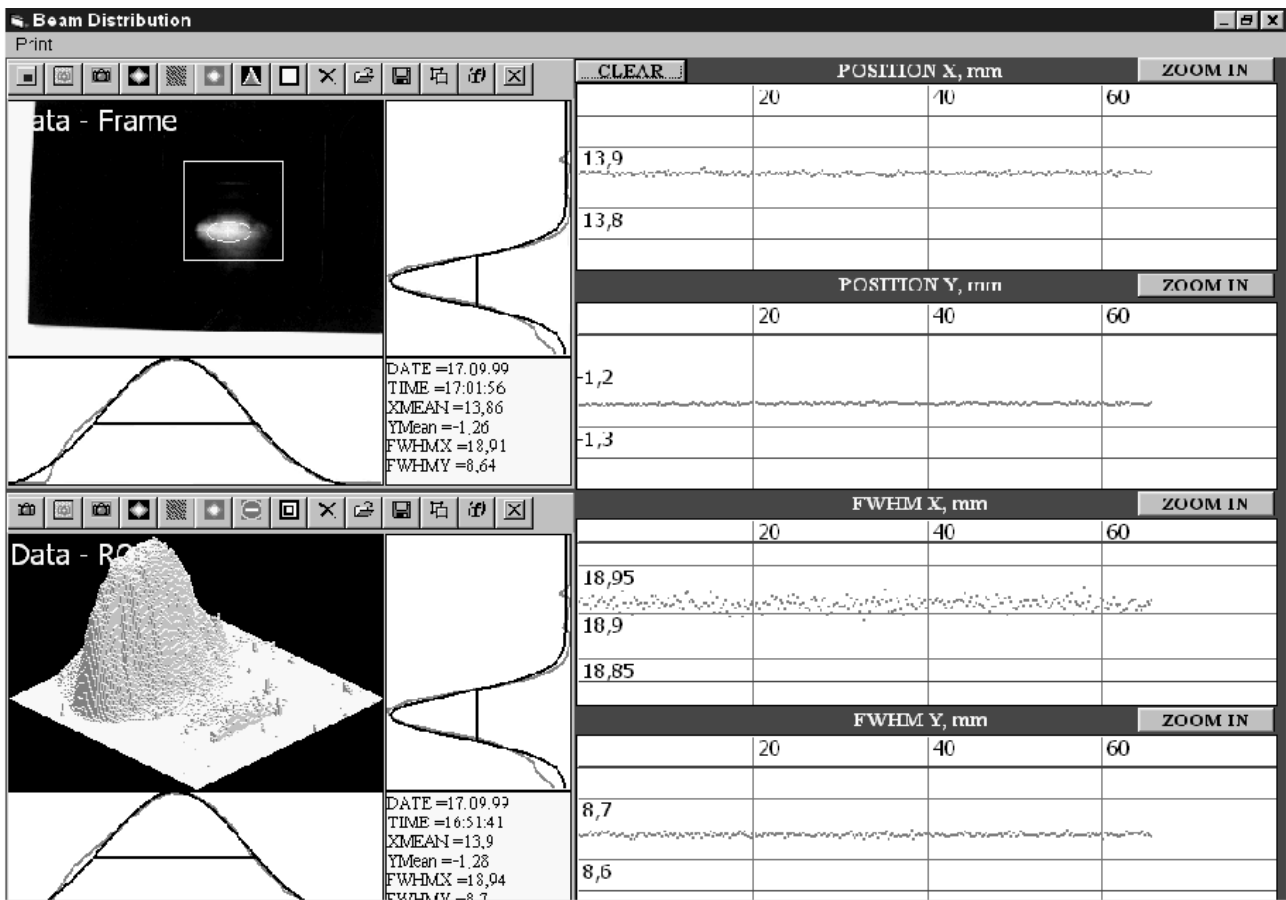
Beam Distribution

Print

ata - Frame

DATE =17.09.99
TIME =17:01:56
XMEAN =13,86
YMean =-1,26
FWHMX =18,91
FWHMY =8,64

Data - RO

DATE =17.09.99
TIME =16:51:41
XMEAN =13,9
YMean =-1,28
FWHMX =18,94
FWHMY =8,7

CLEAR

POSITION X, mm

ZOOM IN

20 40 60

13,9

13,8

POSITION Y, mm

ZOOM IN

20 40 60

-1,2

-1,3

FWHM X, mm

ZOOM IN

20 40 60

18,95

18,9

18,85

FWHM Y, mm

ZOOM IN

20 40 60

8,7

8,6